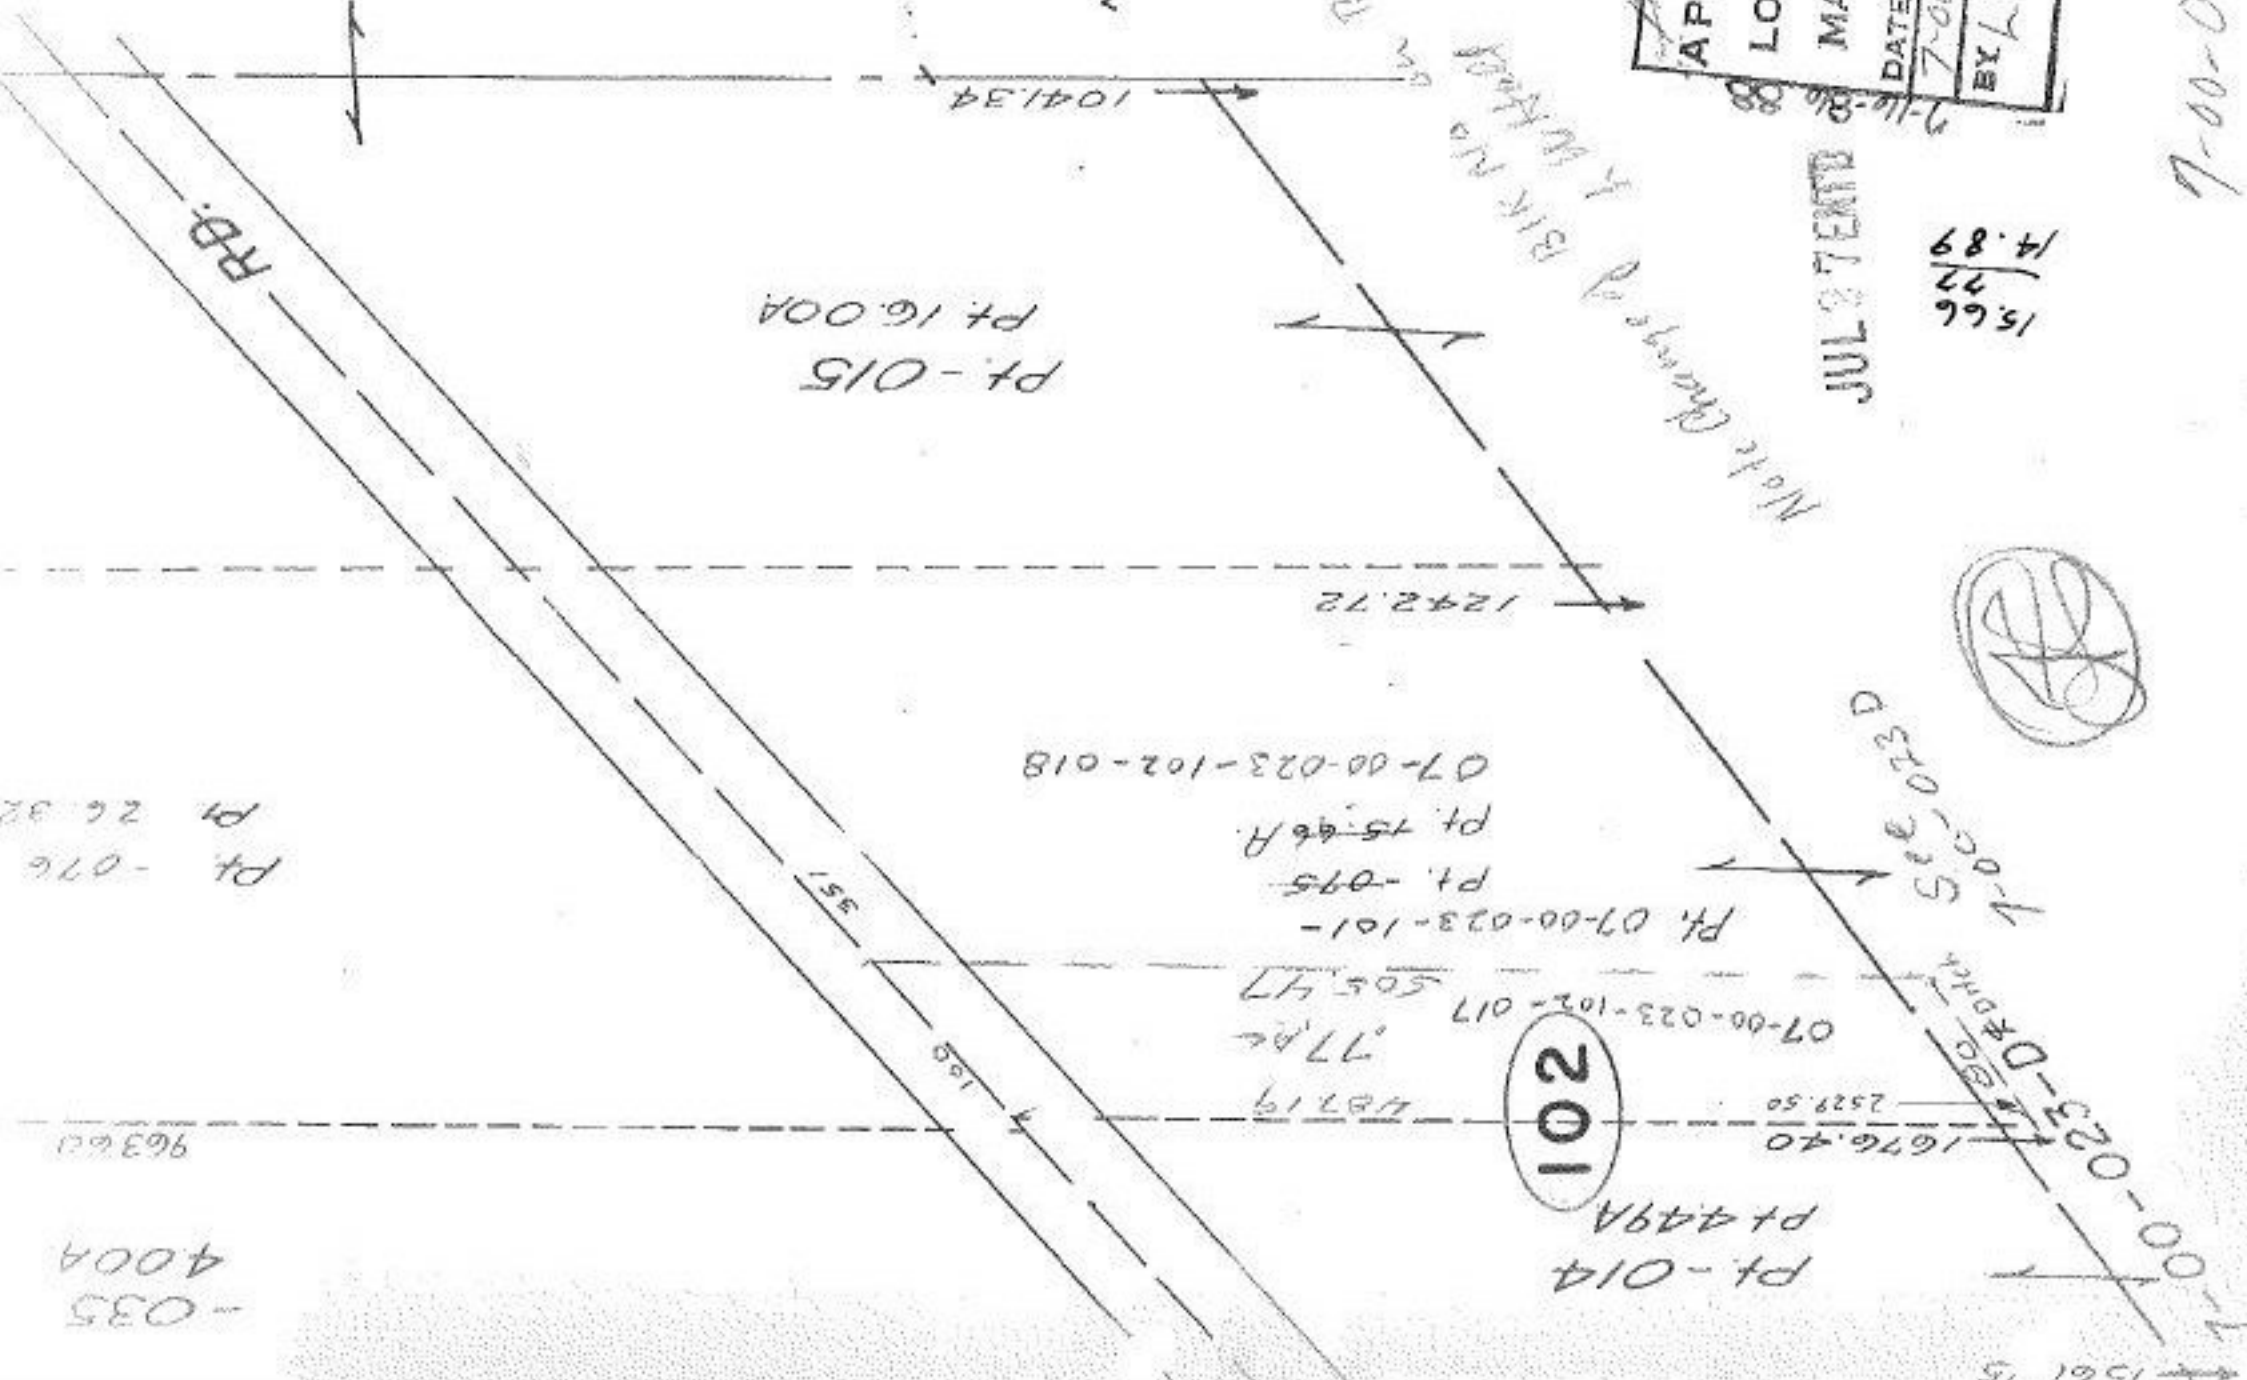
AP
LO
MA
DATE
BY
1041.34
RD.
Pt 16.00A
Pt -015
Note Change of Blk No Withdrawn
JUL 27 ENT'D
15.66
.77
14.89
7-00-0
1242.72
See 023 D
7-00-
07-00-023-102-018
Pt 26.32
Pt -076
Pt 15.46A
Pt -095
Pt 07-00-023-101-
505.47
07-00-023-102-017
.77Ac
487.19
102
2529.50
1676.40
963.60
Pt 449A
Pt -014
400A
-035
7-00-023-D
1561